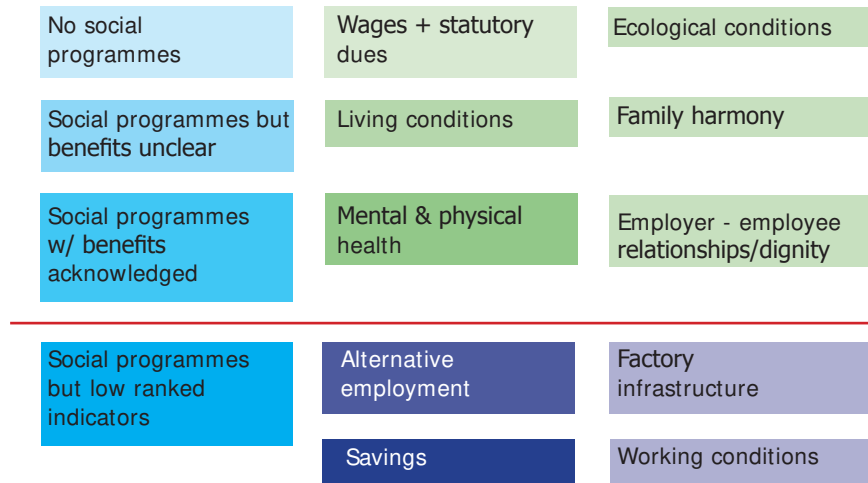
No social programmes

Wages + statutory dues

Ecological conditions

Social programmes but benefits unclear

Living conditions

Family harmony

Social programmes w/ benefits acknowledged

Mental & physical health

Employer - employee relationships/dignity

Social programmes but low ranked indicators

Alternative employment

Factory infrastructure

Savings

Working conditions